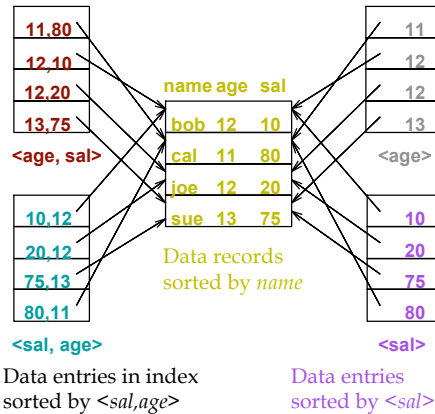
11,80
12,10
12,20
13,75
<age, sal>

10,12
20,12
75,13
80,11
<sal, age>

Data entries in index sorted by <sal,age>

| name | age | sal |
|---|---|---|
| bob | 12 | 10 |
| cal | 11 | 80 |
| joe | 12 | 20 |
| sue | 13 | 75 |

Data records sorted by name

11
12
12
13
<age>

10
20
75
80
<sal>

Data entries sorted by <sal>